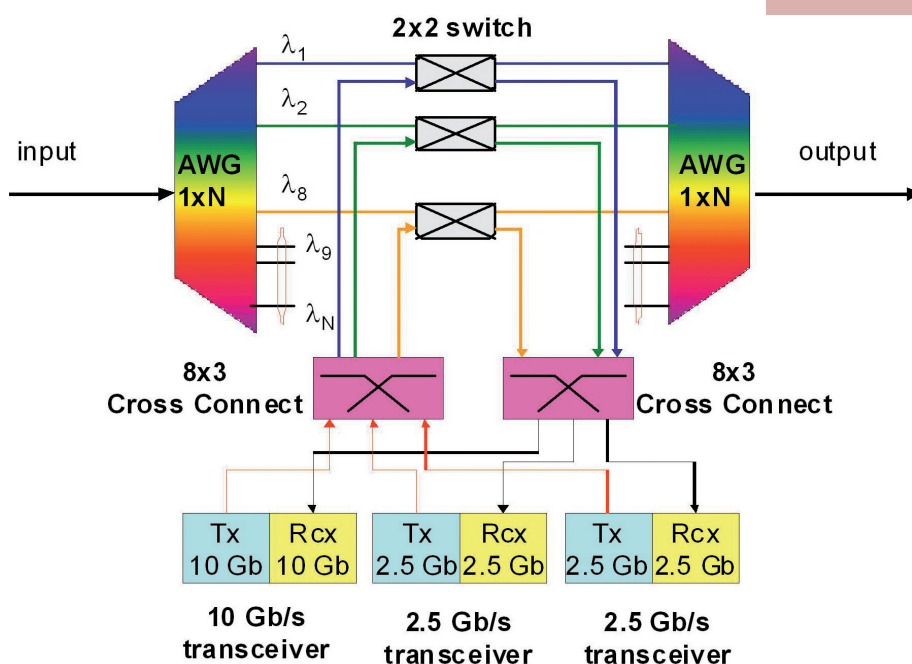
2x2 switch

$\lambda_1$

$\lambda_2$

input

AWG 1xN

$\lambda_8$

$\lambda_9$

$\lambda_N$

AWG 1xN

output

8x3 Cross Connect

8x3 Cross Connect

| Tx 10 Gb | Rcx 10 Gb |
|---|---|

| Tx 2.5 Gb | Rcx 2.5 Gb |
|---|---|

| Tx 2.5 Gb | Rcx 2.5 Gb |
|---|---|

10 Gb/s transceiver

2.5 Gb/s transceiver

2.5 Gb/s transceiver